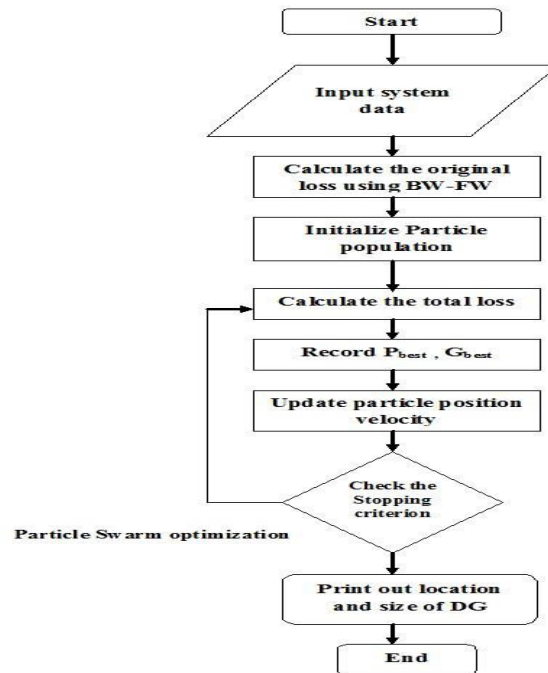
Start

Input system data

Calculate the original loss using BW-FW

Initialize Particle population

Calculate the total loss

Record $P_{best}$ , $G_{best}$

Update particle position velocity

Check the Stopping criterion

Particle Swarm optimization

Print out location and size of DG

End